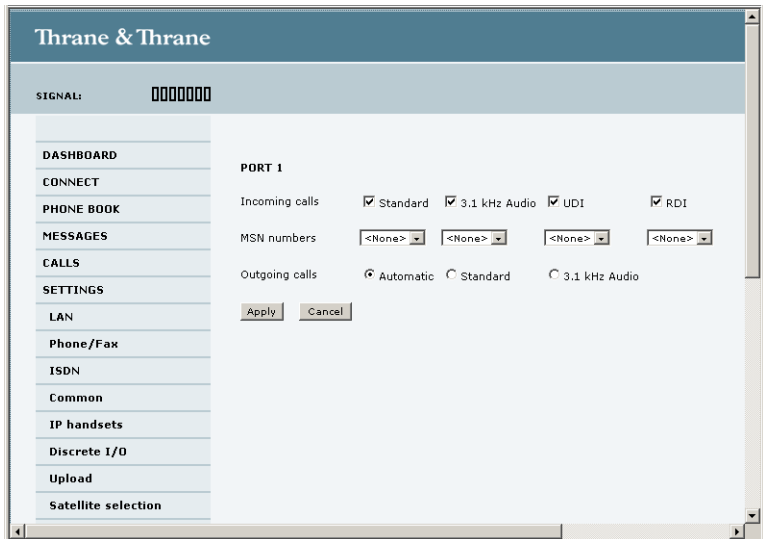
Thrane & Thrane

SIGNAL:

DASHBOARD
CONNECT
PHONE BOOK
MESSAGES
CALLS
SETTINGS
LAN
Phone/Fax
ISDN
Common
IP handsets
Discrete I/O
Upload
Satellite selection

PORT 1

Incoming calls ☑ Standard ☑ 3.1 kHz Audio ☑ UDI ☑ RDI

MSN numbers <None> <None> <None> <None>

Outgoing calls ◉ Automatic ○ Standard ○ 3.1 kHz Audio

Apply Cancel